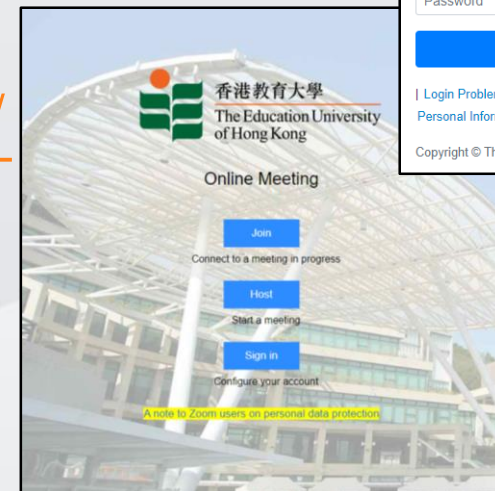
Password

| Login Probler
Personal Infor

Copyright © Th

香港教育大學
The Education University of Hong Kong

Online Meeting

Join
Connect to a meeting in progress

Host
Start a meeting

Sign in
Configure your account

A note to Zoom users on personal data protection